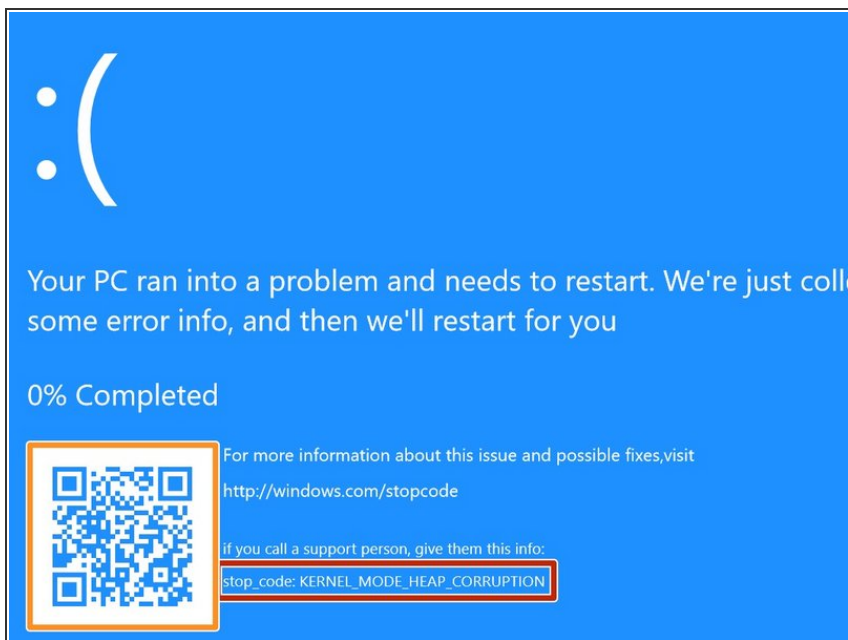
:(

Your PC ran into a problem and needs to restart. We're just coll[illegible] some error info, and then we'll restart for you

0% Completed

For more information about this issue and possible fixes,visit

http://windows.com/stopcode

if you call a support person, give them this info:

stop_code: KERNEL_MODE_HEAP_CORRUPTION